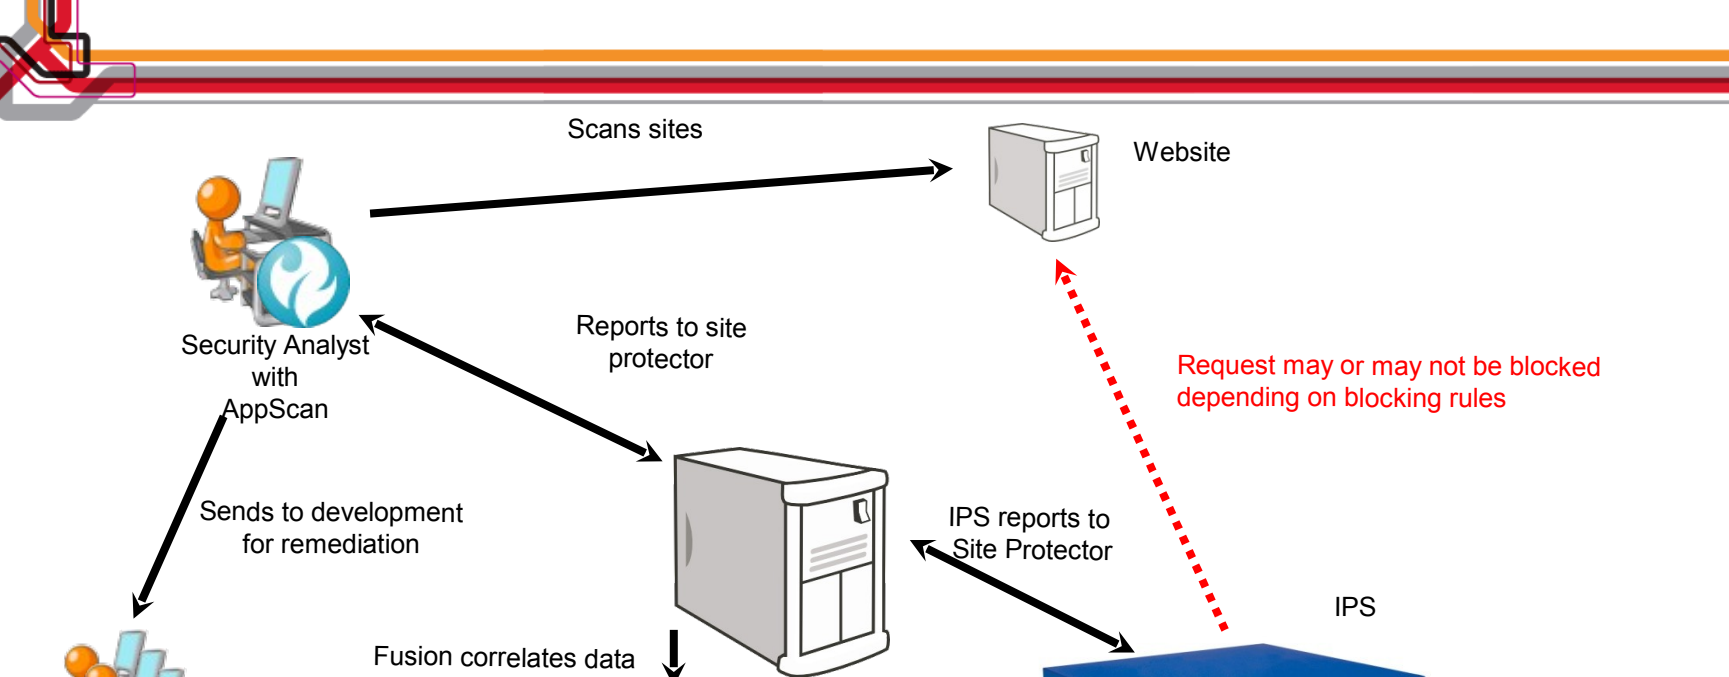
Scans sites

Website

Security Analyst with AppScan

Reports to site protector

Request may or may not be blocked depending on blocking rules

Sends to development for remediation

IPS reports to Site Protector

IPS

Fusion correlates data